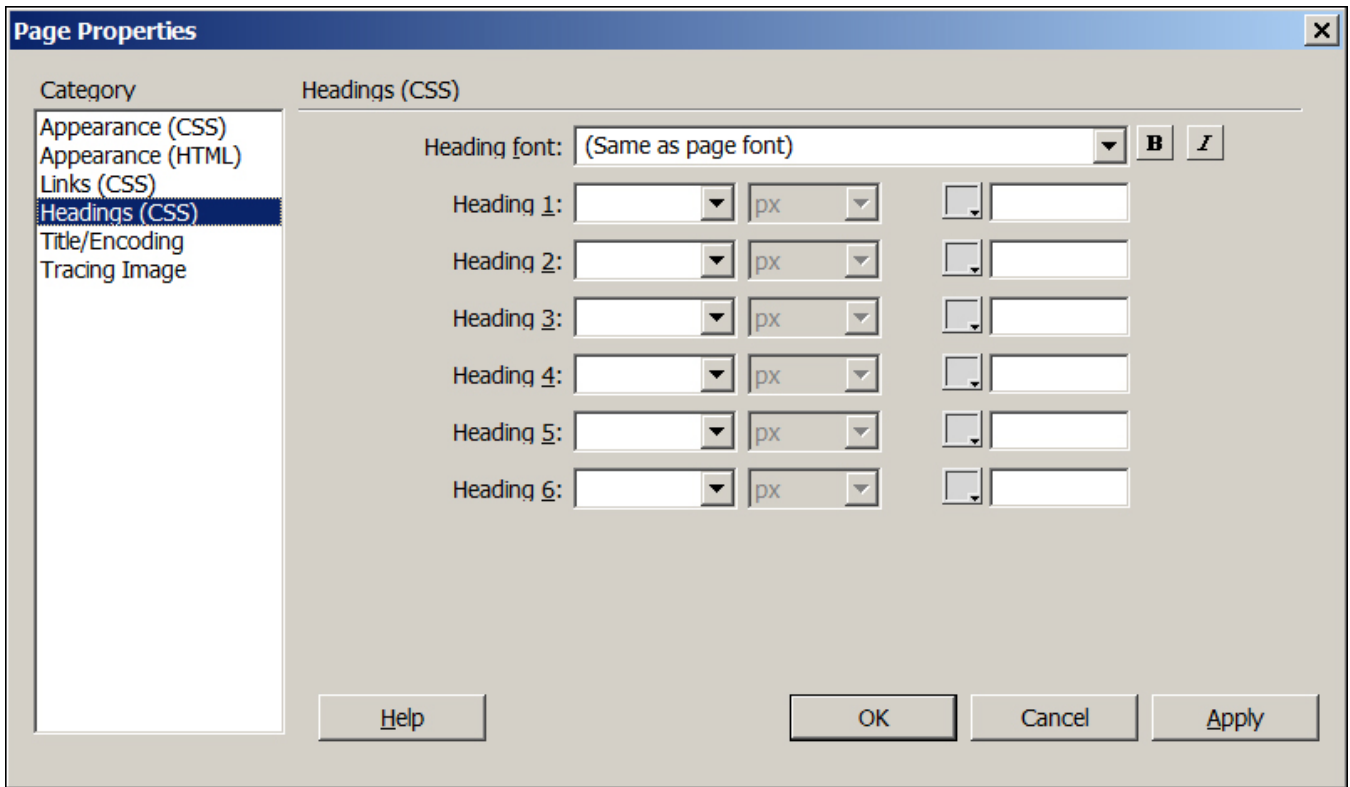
Page Properties

Category

Appearance (CSS)
Appearance (HTML)
Links (CSS)
Headings (CSS)
Title/Encoding
Tracing Image

Headings (CSS)

Heading font: (Same as page font)

B I

Heading 1: px

Heading 2: px

Heading 3: px

Heading 4: px

Heading 5: px

Heading 6: px

Help

OK

Cancel

Apply